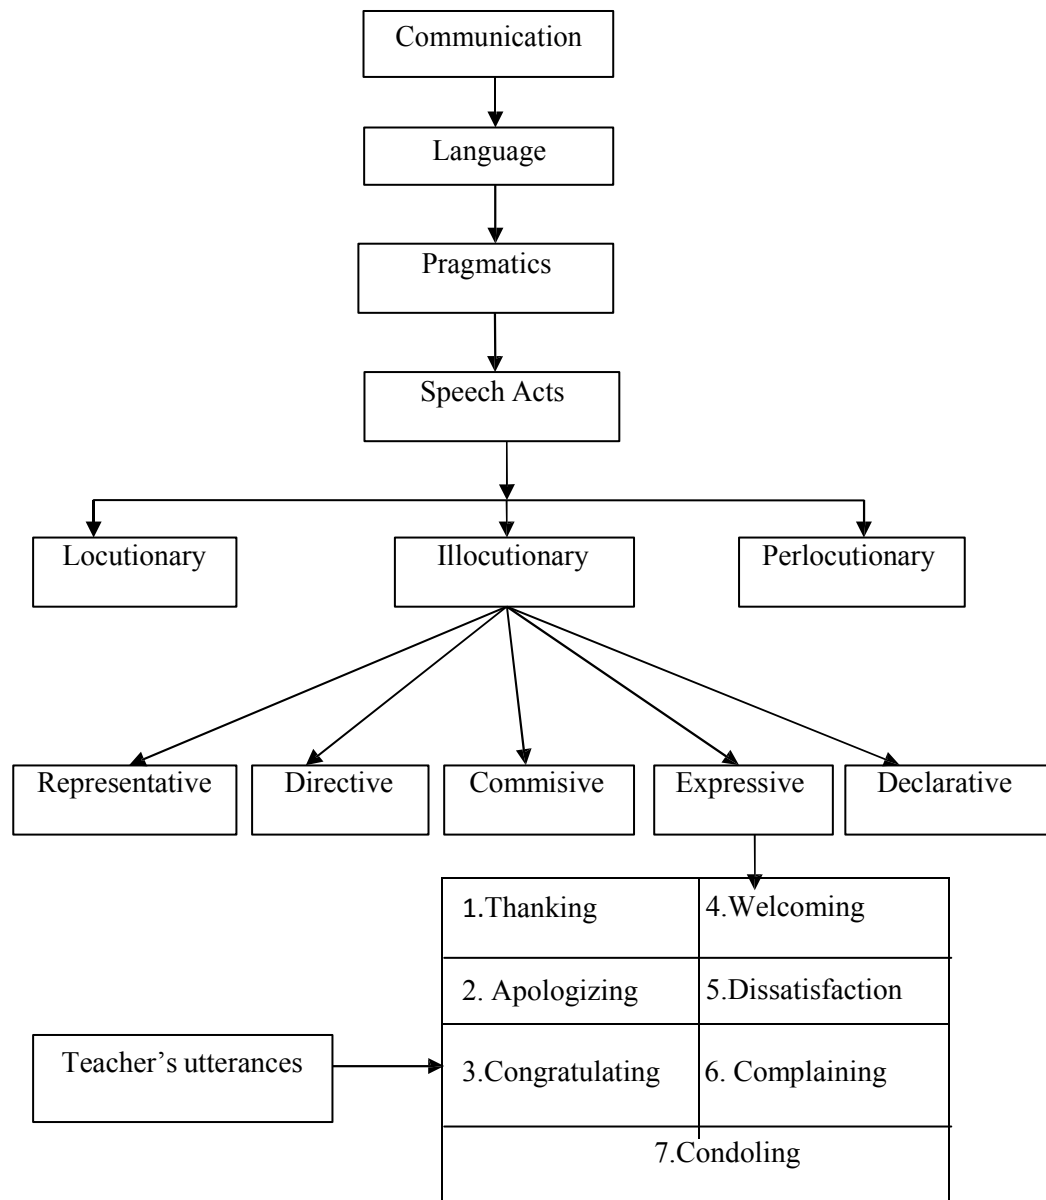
Communication

Language

Pragmatics

Speech Acts

Locutionary

Illocutionary

Perlocutionary

Representative

Directive

Commisive

Expressive

Declarative

| 1.Thanking | 4.Welcoming |
|---|---|
| 2. Apologizing | 5.Dissatisfaction |
| 3.Congratulating | 6. Complaining |
| 7.Condoling | |

Teacher's utterances